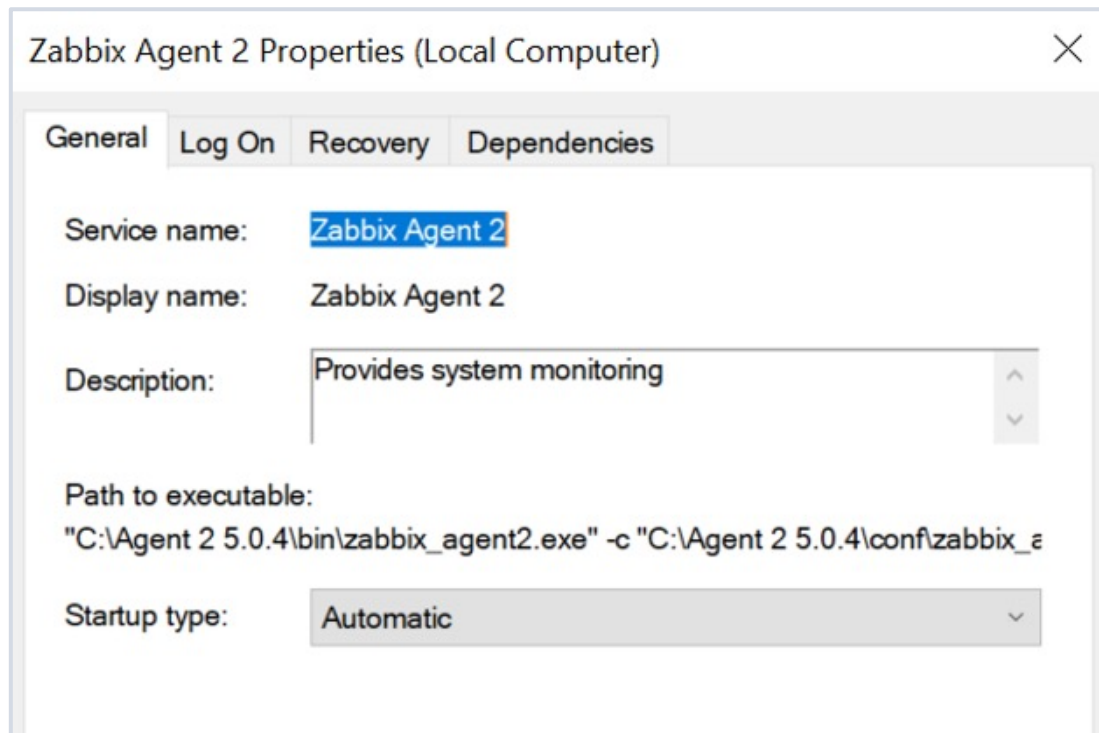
Zabbix Agent 2 Properties (Local Computer)

General | Log On | Recovery | Dependencies

Service name: Zabbix Agent 2

Display name: Zabbix Agent 2

Description: Provides system monitoring

Path to executable:
"C:\Agent 2 5.0.4\bin\zabbix_agent2.exe" -c "C:\Agent 2 5.0.4\conf\zabbix_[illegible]

Startup type: Automatic